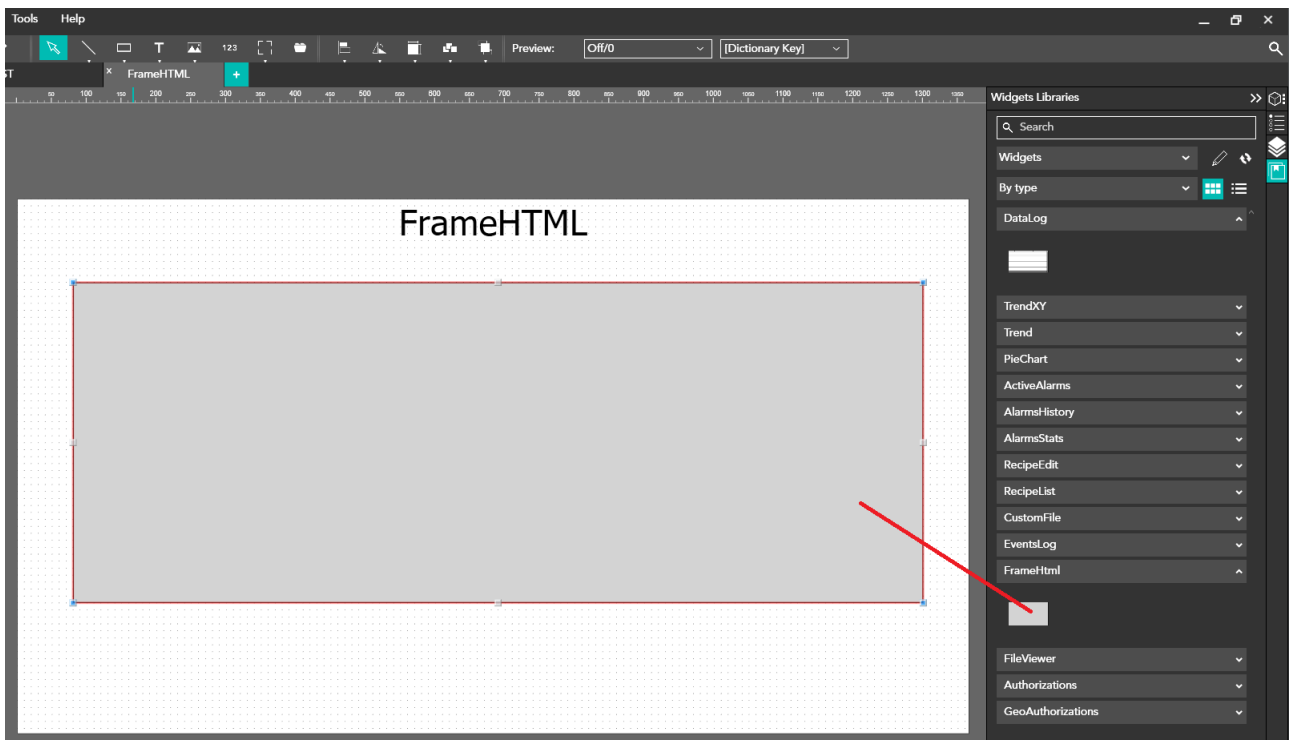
Tools Help

123 Preview: Off/0 [Dictionary Key]

ST × FrameHTML +

50 100 150 200 250 300 350 400 450 500 550 600 650 700 750 800 850 900 950 1000 1050 1100 1150 1200 1250 1300 1350

FrameHTML

Widgets Libraries

Search

Widgets

By type

DataLog

TrendXY

Trend

PieChart

ActiveAlarms

AlarmsHistory

AlarmsStats

RecipeEdit

RecipeList

CustomFile

EventsLog

FrameHtml

FileViewer

Authorizations

GeoAuthorizations